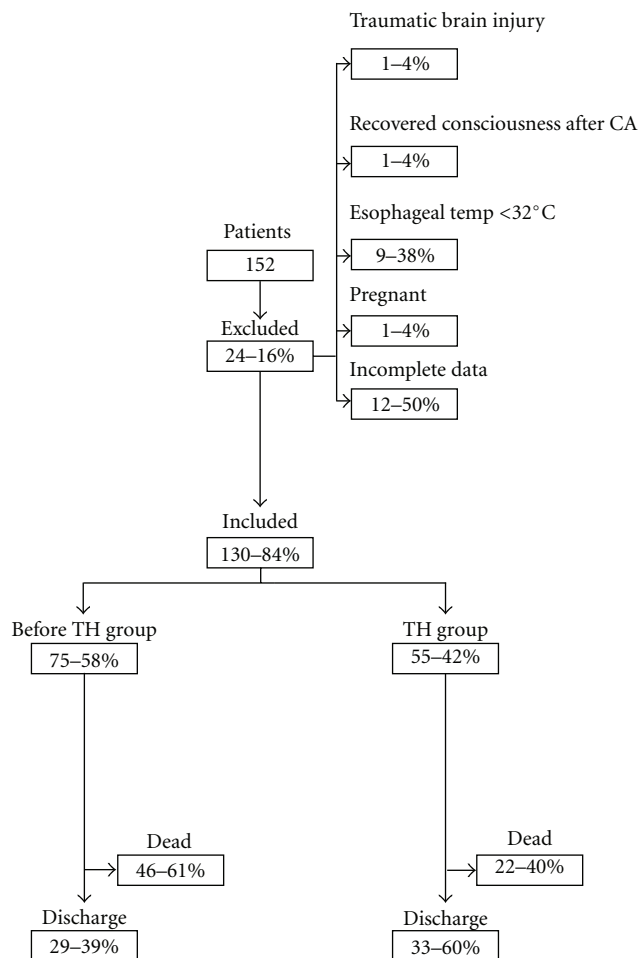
Traumatic brain injury

1–4%

Recovered consciousness after CA

1–4%

Esophageal temp <32°C

9–38%

Pregnant

1–4%

Incomplete data

12–50%

Patients

152

Excluded

24–16%

Included

130–84%

Before TH group

75–58%

TH group

55–42%

Dead

46–61%

Dead

22–40%

Discharge

29–39%

Discharge

33–60%